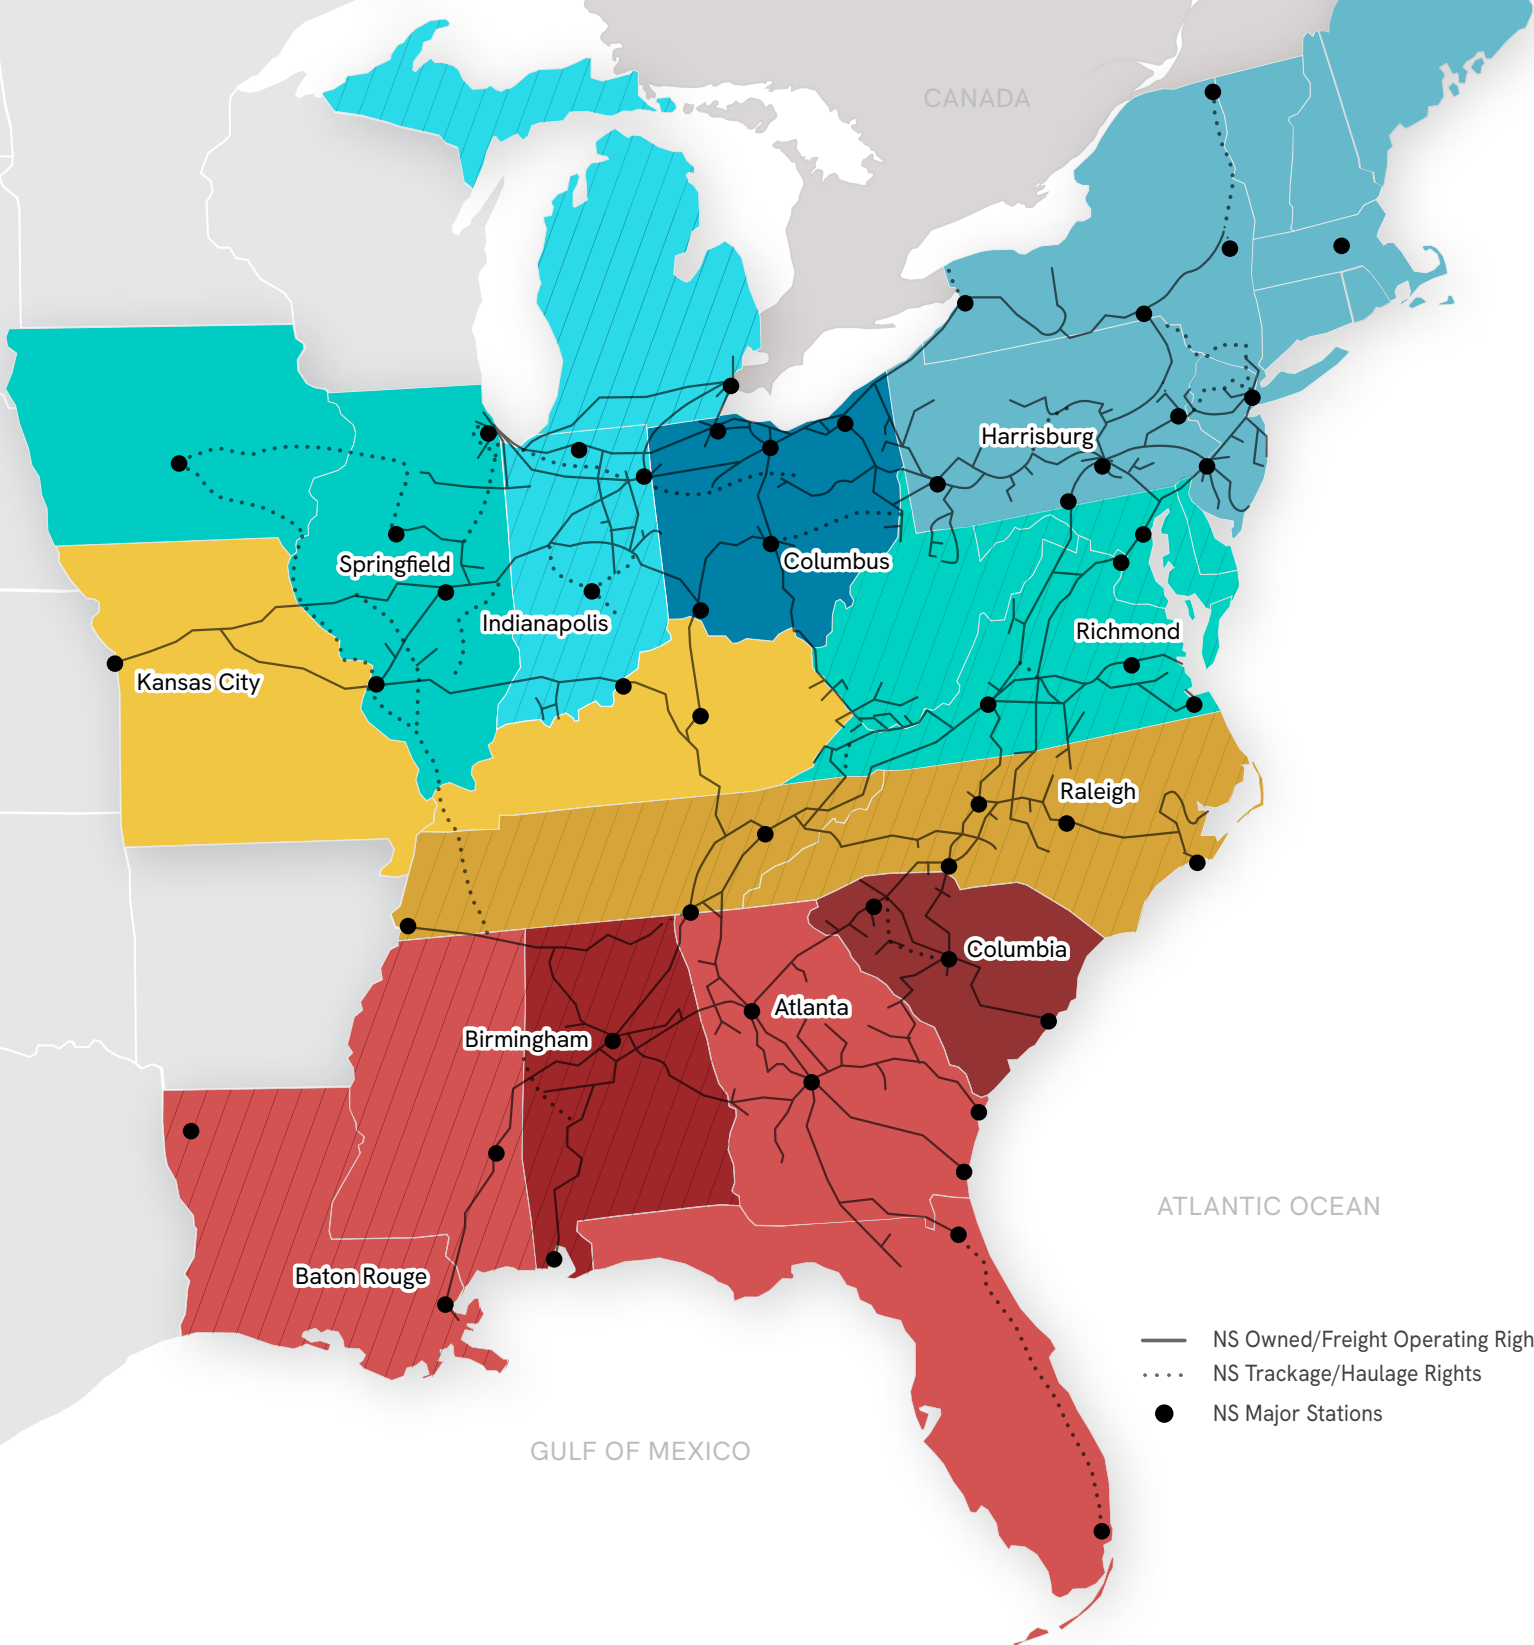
CANADA

Harrisburg

Springfield

Columbus

Indianapolis

Richmond

Kansas City

Raleigh

Columbia

Atlanta

Birmingham

ATLANTIC OCEAN

Baton Rouge

NS Owned/Freight Operating Righ

NS Trackage/Haulage Rights

NS Major Stations

GULF OF MEXICO